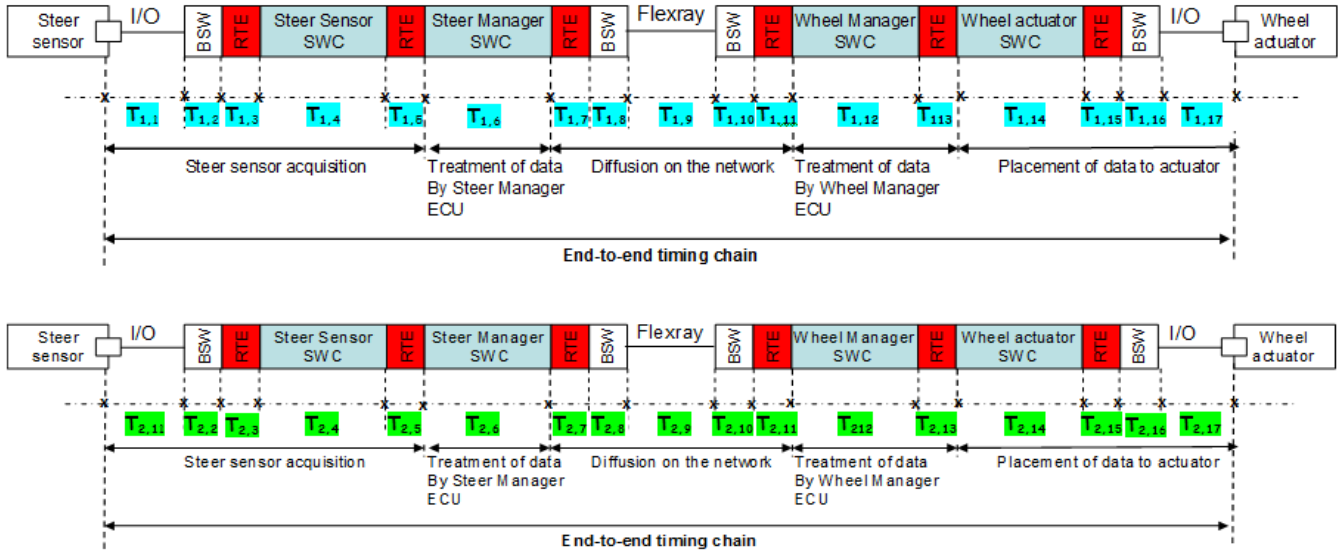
Steer sensor I/O BSW RTE Steer Sensor SWC RTE Steer Manager SWC RTE BSW Flexray BSW RTE Wheel Manager SWC RTE Wheel actuator SWC RTE BSW I/O Wheel actuator

$T_{1,1}$ $T_{1,2}$ $T_{1,3}$ $T_{1,4}$ $T_{1,5}$ $T_{1,6}$ $T_{1,7}$ $T_{1,8}$ $T_{1,9}$ $T_{1,10}$ $T_{1,11}$ $T_{1,12}$ $T_{113}$ $T_{1,14}$ $T_{1,15}$ $T_{1,16}$ $T_{1,17}$

Steer sensor acquisition

Treatment of data By Steer Manager ECU

Diffusion on the network

Treatment of data By Wheel Manager ECU

Placement of data to actuator

End-to-end timing chain

Steer sensor I/O BSW RTE Steer Sensor SWC RTE Steer Manager SWC RTE BSW Flexray BSW RTE Wheel Manager SWC RTE Wheel actuator SWC RTE BSW I/O Wheel actuator

$T_{2,11}$ $T_{2,2}$ $T_{2,3}$ $T_{2,4}$ $T_{2,5}$ $T_{2,6}$ $T_{2,7}$ $T_{2,8}$ $T_{2,9}$ $T_{2,10}$ $T_{2,11}$ $T_{212}$ $T_{2,13}$ $T_{2,14}$ $T_{2,15}$ $T_{2,16}$ $T_{2,17}$

Steer sensor acquisition

Treatment of data By Steer Manager ECU

Diffusion on the network

Treatment of data By Wheel Manager ECU

Placement of data to actuator

End-to-end timing chain